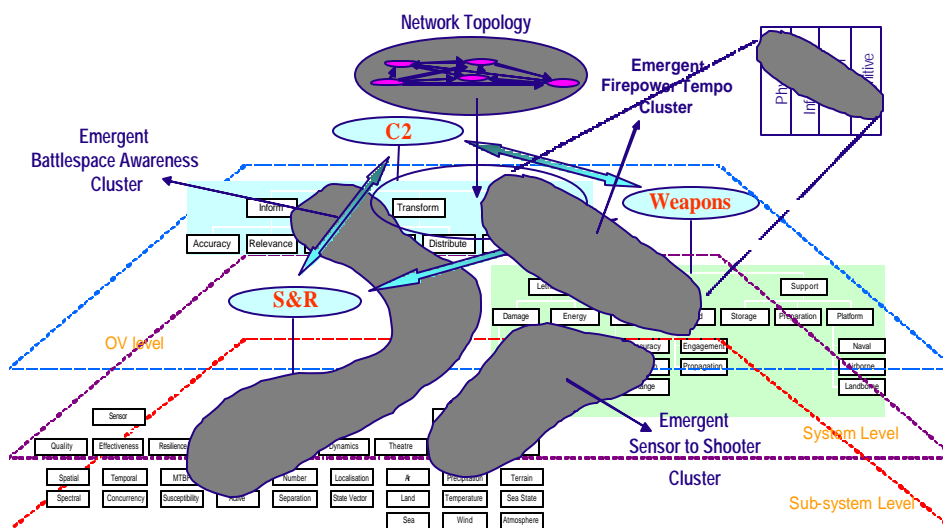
Network Topology

Emergent Firepower Tempo Cluster

Phy

Inf

itive

C2

Emergent Battlespace Awareness Cluster

Inform

Transform

Weapons

Accuracy

Relevance

Distribute

S&R

Le

Support

Damage

Energy

d

Storage

Preparation

Platform

OV level

uracy

Engagement

Naval

Propagation

Airborne

ange

Landborne

Sensor

Emergent Sensor to Shooter Cluster

System Level

Quality

Effectiveness

Resilience

Dynamics

Theatre

Spatial

Temporal

MTB

Number

Localisation

Air

Precipitation

Terrain

Spectral

Concurrency

Susceptibility

Active

Separation

State Vector

Land

Temperature

Sea State

Sub-system Level

Sea

Wind

Atmosphere